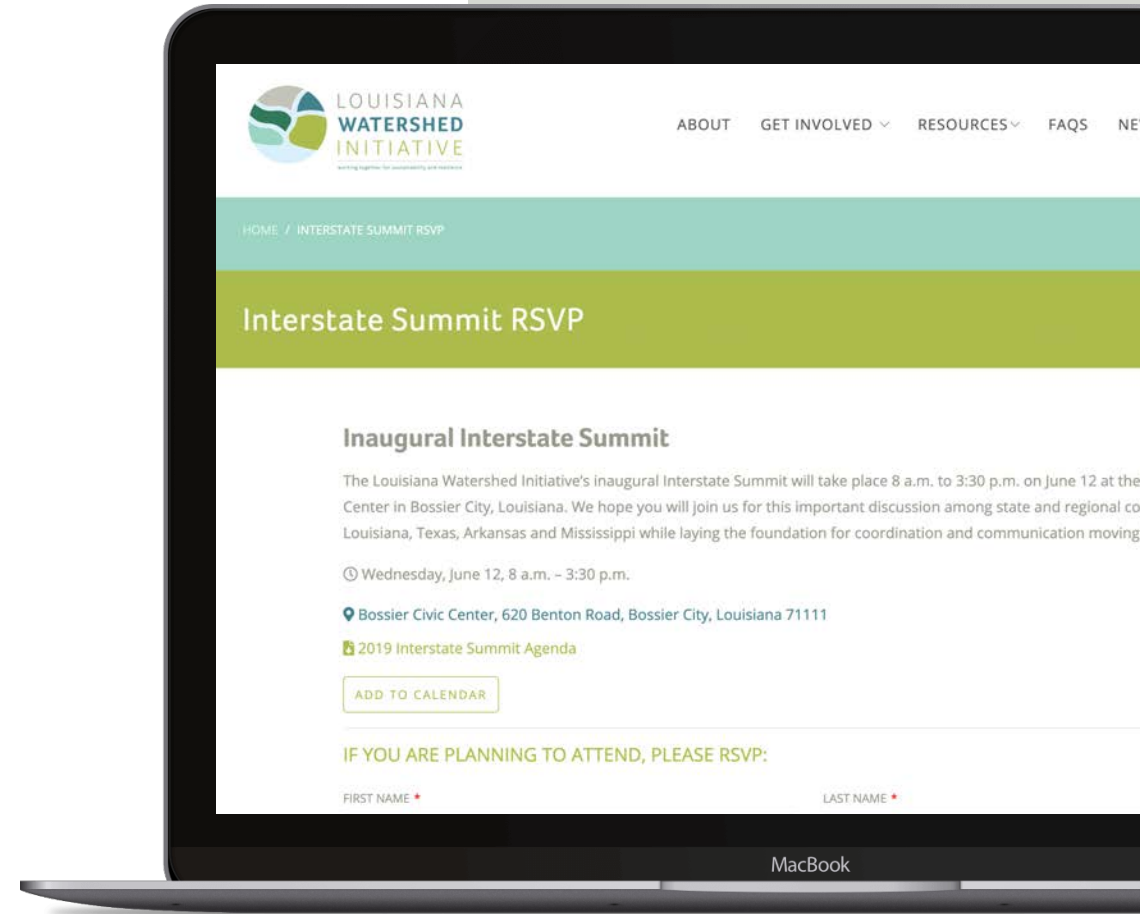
LOUISIANA
WATERSHED
INITIATIVE
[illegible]

ABOUT GET INVOLVED RESOURCES FAQS NE

HOME / INTERSTATE SUMMIT RSVP

Interstate Summit RSVP

Inaugural Interstate Summit

The Louisiana Watershed Initiative's inaugural Interstate Summit will take place 8 a.m. to 3:30 p.m. on June 12 at the Center in Bossier City, Louisiana. We hope you will join us for this important discussion among state and regional co Louisiana, Texas, Arkansas and Mississippi while laying the foundation for coordination and communication moving

Wednesday, June 12, 8 a.m. – 3:30 p.m.

Bossier Civic Center, 620 Benton Road, Bossier City, Louisiana 71111

2019 Interstate Summit Agenda

ADD TO CALENDAR

IF YOU ARE PLANNING TO ATTEND, PLEASE RSVP:

FIRST NAME *

LAST NAME *

MacBook